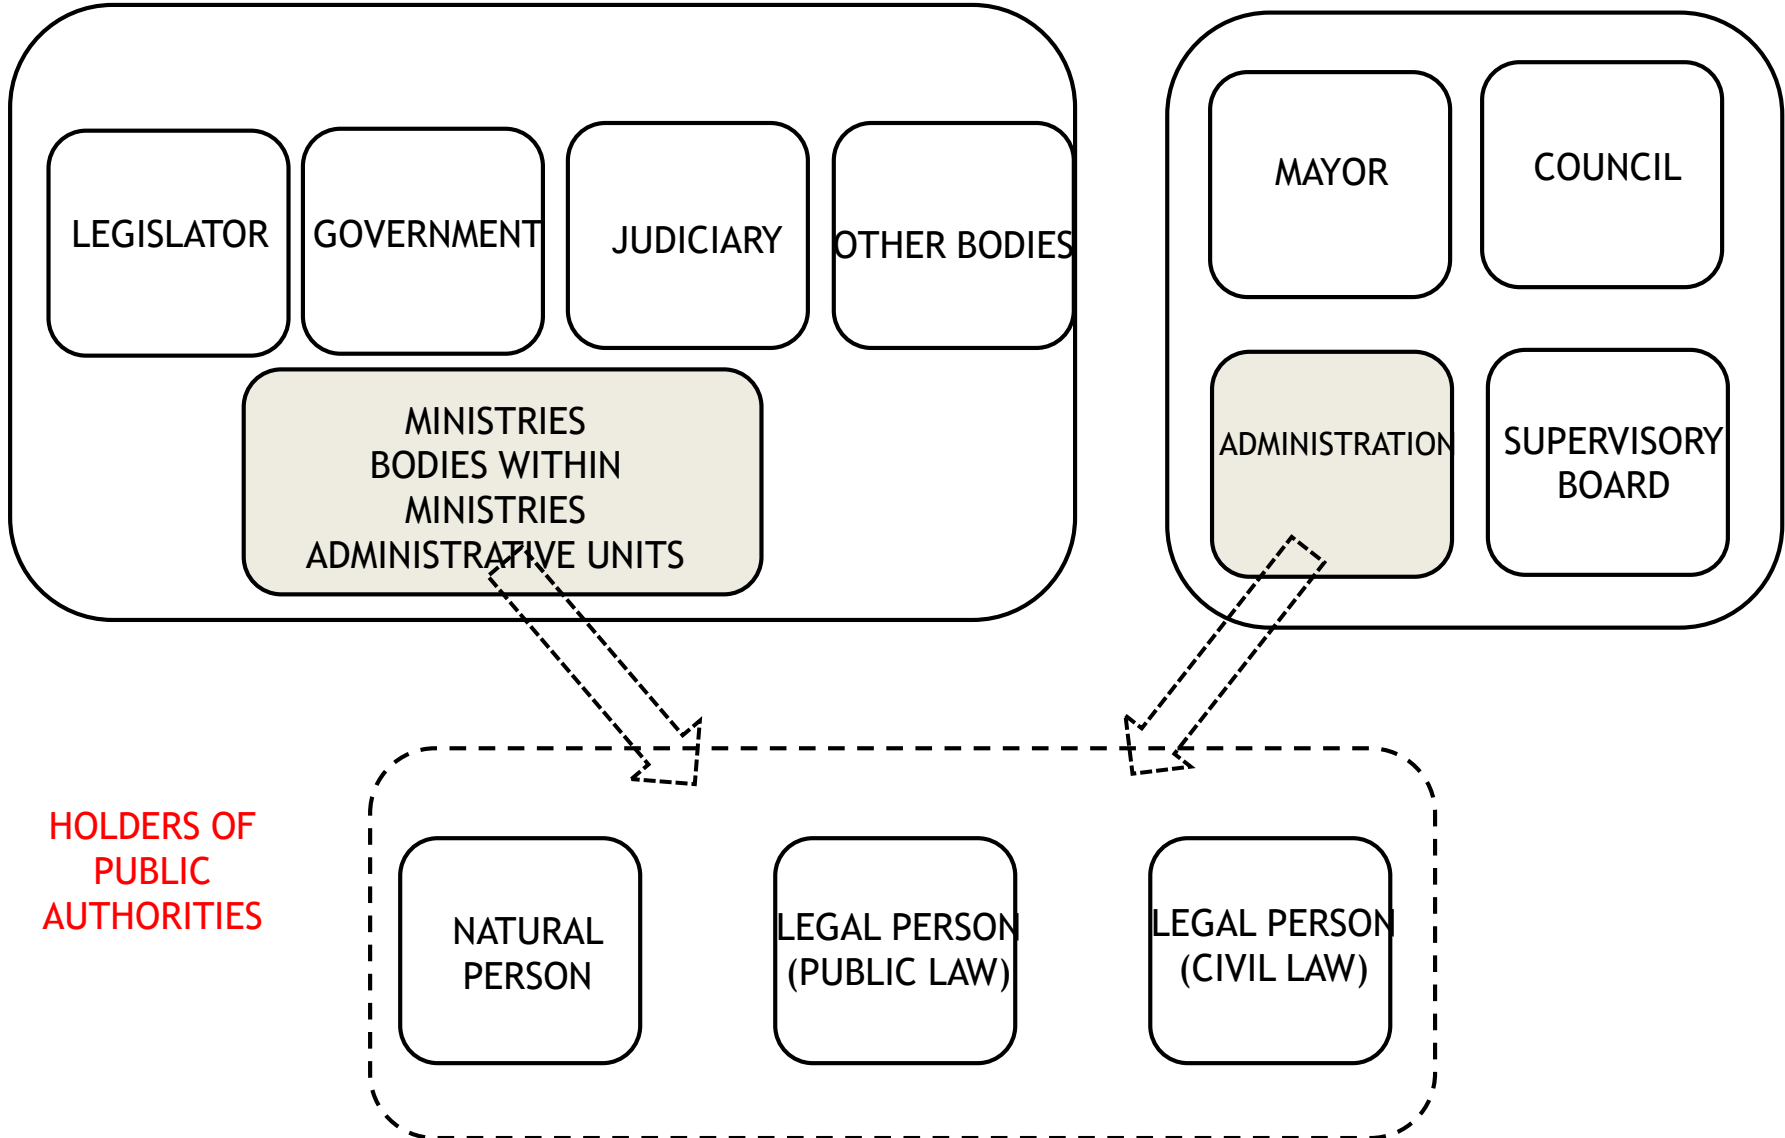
LEGISLATOR

GOVERNMENT

JUDICIARY

OTHER BODIES

MINISTRIES
BODIES WITHIN MINISTRIES
ADMINISTRATIVE UNITS

MAYOR

COUNCIL

ADMINISTRATION

SUPERVISORY BOARD

HOLDERS OF PUBLIC AUTHORITIES

NATURAL PERSON

LEGAL PERSON (PUBLIC LAW)

LEGAL PERSON (CIVIL LAW)